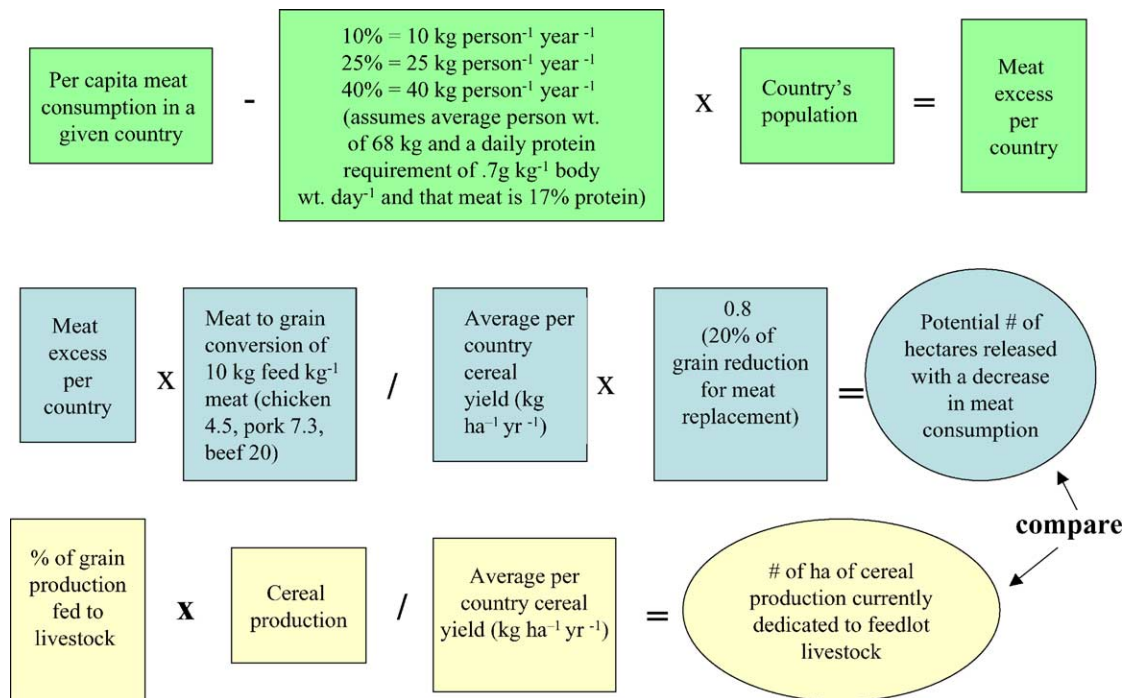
Per capita meat consumption in a given country

-

10% = 10 kg person$^{-1}$ year $^{-1}$
25% = 25 kg person$^{-1}$ year $^{-1}$
40% = 40 kg person$^{-1}$ year $^{-1}$
(assumes average person wt. of 68 kg and a daily protein requirement of .7g kg$^{-1}$ body wt. day$^{-1}$ and that meat is 17% protein)

X

Country's population

=

Meat excess per country

Meat excess per country

X

Meat to grain conversion of 10 kg feed kg$^{-1}$ meat (chicken 4.5, pork 7.3, beef 20)

/

Average per country cereal yield (kg ha$^{-1}$ yr $^{-1}$)

X

0.8 (20% of grain reduction for meat replacement)

=

Potential # of hectares released with a decrease in meat consumption

compare

% of grain production fed to livestock

X

Cereal production

/

Average per country cereal yield (kg ha$^{-1}$ yr $^{-1}$)

=

# of ha of cereal production currently dedicated to feedlot livestock